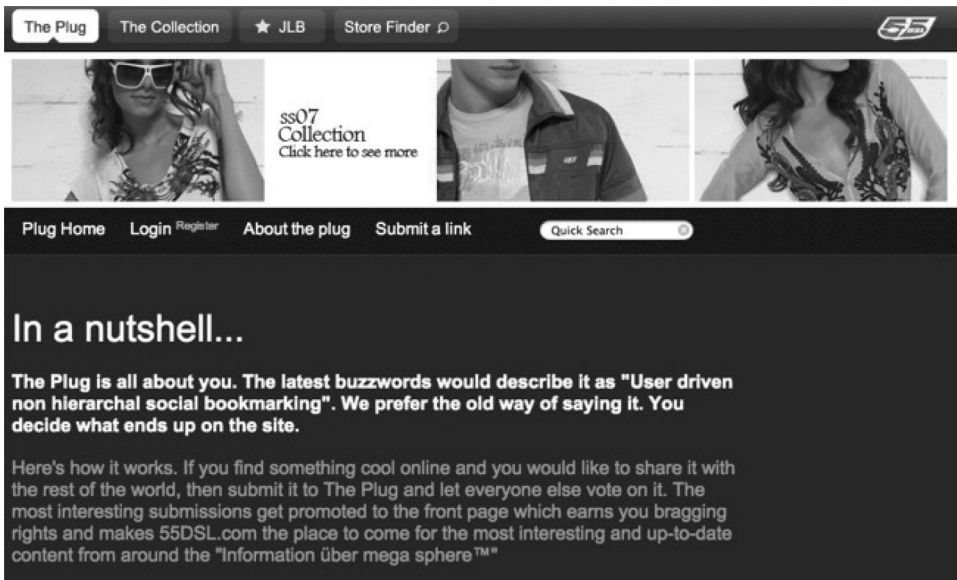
The Plug The Collection ★ JLB Store Finder

55DSL

ss07 Collection Click here to see more

Plug Home Login Register About the plug Submit a link Quick Search

In a nutshell...

The Plug is all about you. The latest buzzwords would describe it as "User driven non hierarchal social bookmarking". We prefer the old way of saying it. You decide what ends up on the site.

Here's how it works. If you find something cool online and you would like to share it with the rest of the world, then submit it to The Plug and let everyone else vote on it. The most interesting submissions get promoted to the front page which earns you bragging rights and makes 55DSL.com the place to come for the most interesting and up-to-date content from around the "Information über mega sphere™"